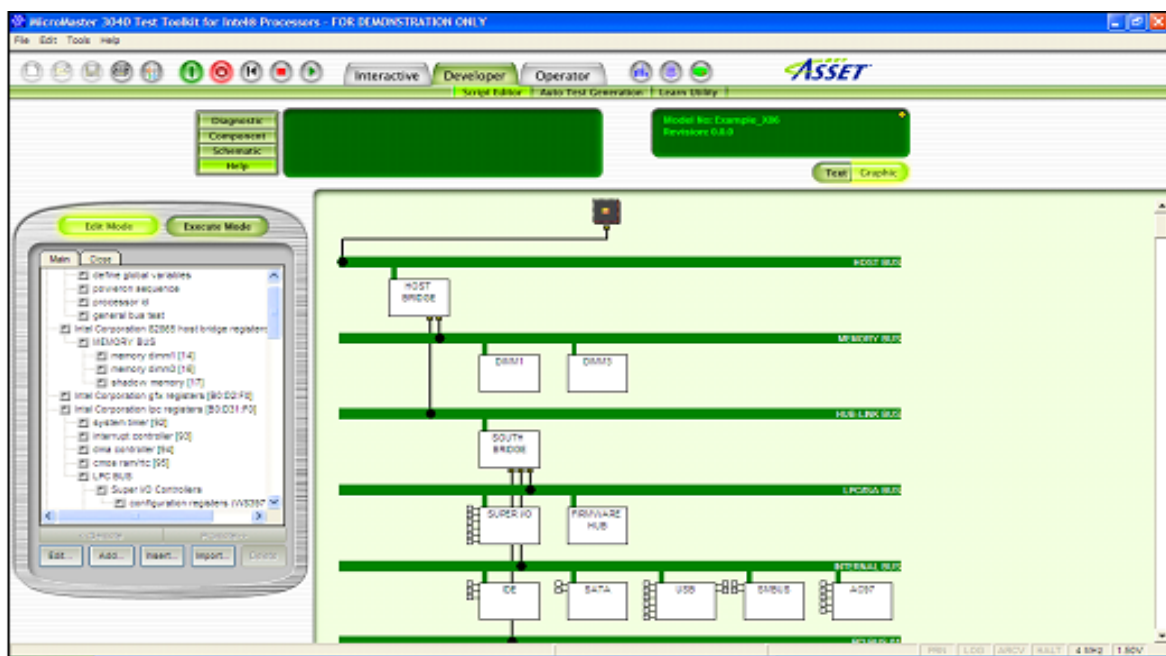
MicroMaster 3040 Test Toolkit for Intel® Processors - FOR DEMONSTRATION ONLY

File Edit Tools Help

Interactive Developer Operator

ASSET

Script Editor | Auto Test Generation | Learn Utility

Diagnostic
Component
Schematic
Help

Model No: Example_X86
Revision: 0.0.0

Text Graphic

Edit Mode Execute Mode

Main Docs

define global variables
poweron sequence
processor id
general bus test
Intel Corporation 82865 host bridge registers
MEMORY BUS
memory dimm1 [14]
memory dimm3 [16]
shadow memory [17]
Intel Corporation gfx registers [B0:D2:F0]
Intel Corporation lpc registers [B0:D31:F0]
system timer [92]
interrupt controller [93]
dma controller [94]
cmos ram/rtc [95]
LPC BUS
Super I/O Controllers
configuration registers (W8387

Edit... Add... Insert... Import... Delete

HOST BUS
HOST BRIDGE
MEMORY BUS
DIMM1
DIMM3
HUB-LINK BUS
SOUTH BRIDGE
LPC/ISA BUS
SUPER I/O
FIRMWARE HUB
INTERNAL BUS
IDE
SATA
USB
SMBUS
AC97

PRN LOG ARCV HALT 4 MHz 1.80V